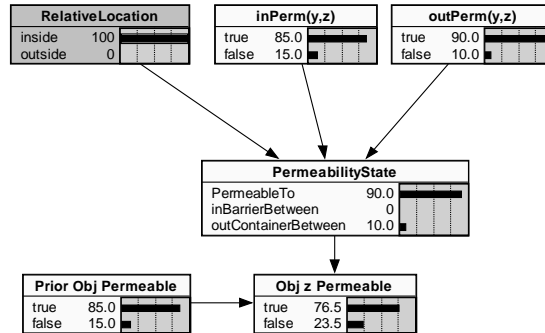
RelativeLocation

| | |
|---|---|
| inside | 100 |
| outside | 0 |

inPerm(y,z)

| | |
|---|---|
| true | 85.0 |
| false | 15.0 |

outPerm(y,z)

| | |
|---|---|
| true | 90.0 |
| false | 10.0 |

PermeabilityState

| | |
|---|---|
| PermeableTo | 90.0 |
| inBarrierBetween | 0 |
| outContainerBetween | 10.0 |

Prior Obj Permeable

| | |
|---|---|
| true | 85.0 |
| false | 15.0 |

Obj z Permeable

| | |
|---|---|
| true | 76.5 |
| false | 23.5 |